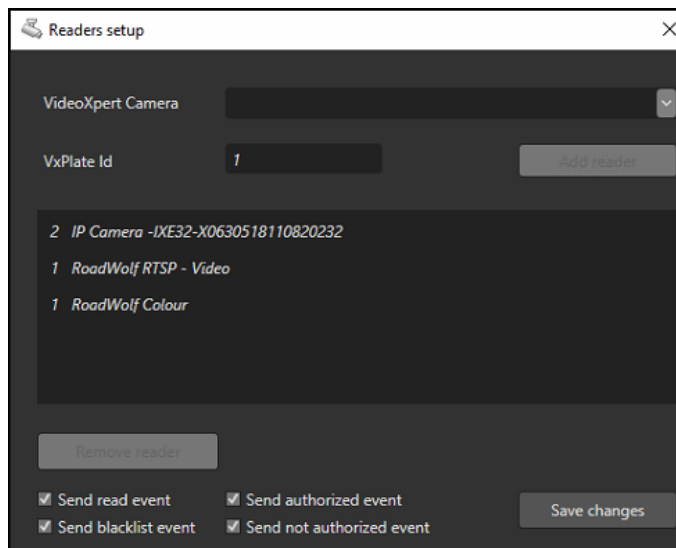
Readers setup

×

VideoXpert Camera

VxPlate Id

1

Add reader

2 IP Camera -IXE32-X0630518110820232

1 RoadWolf RTSP - Video

1 RoadWolf Colour

Remove reader

Send read event

Send authorized event

Send blacklist event

Send not authorized event

Save changes